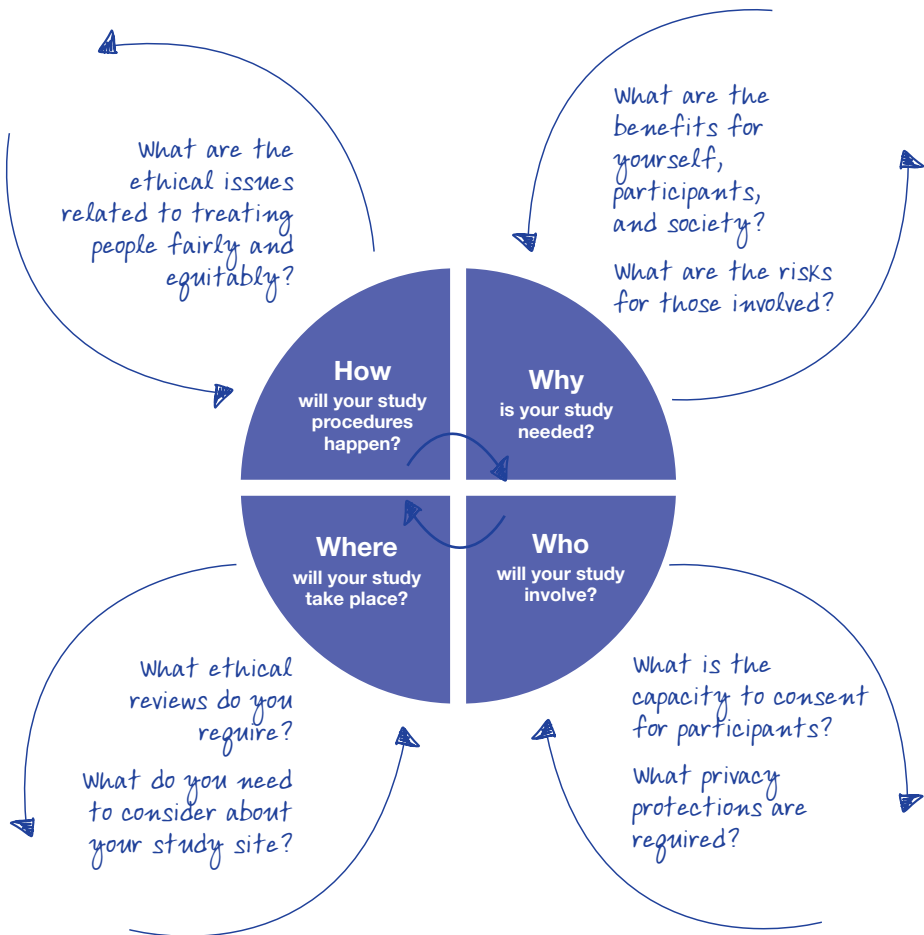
What are the ethical issues related to treating people fairly and equitably?

What are the benefits for yourself, participants, and society?

What are the risks for those involved?

How
will your study procedures happen?

Why
is your study needed?

Where
will your study take place?

Who
will your study involve?

What ethical reviews do you require?

What do you need to consider about your study site?

What is the capacity to consent for participants?

What privacy protections are required?